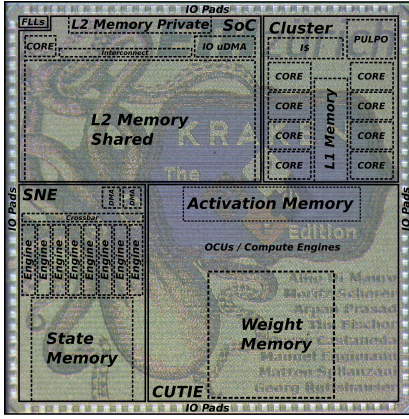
IO Pads
FLLs
L2 Memory Private
SoC
CORE
Interconnect
IO uDMA
L2 Memory Shared
Cluster
IS
PULPO
CORE
CORE
CORE
CORE
CORE
CORE
CORE
CORE
CORE
L1 Memory
IO Pads
SNE
CPU
DMA
Crossbar
Engine
Engine
Engine
Engine
Engine
Engine
Engine
Engine
State Memory
Activation Memory
OCUs / Compute Engines
Weight Memory
CUTIE
IO Pads
IO Pads